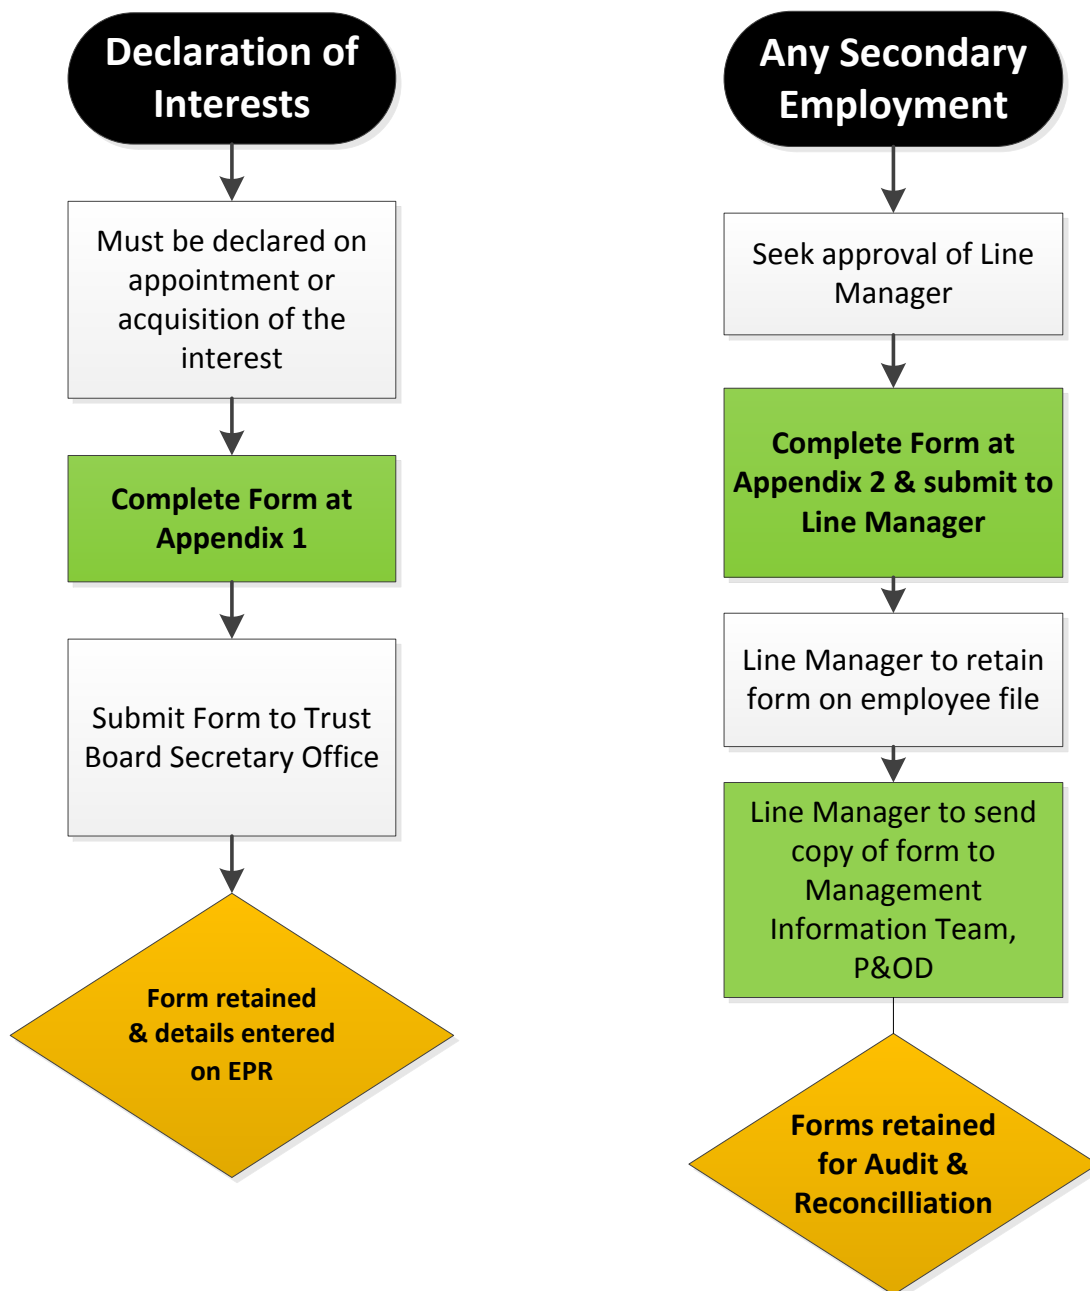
Declaration of Interests

Must be declared on appointment or acquisition of the interest

Complete Form at Appendix 1

Submit Form to Trust Board Secretary Office

Form retained & details entered on EPR

Any Secondary Employment

Seek approval of Line Manager

Complete Form at Appendix 2 & submit to Line Manager

Line Manager to retain form on employee file

Line Manager to send copy of form to Management Information Team, P&OD

Forms retained for Audit & Reconcilliation